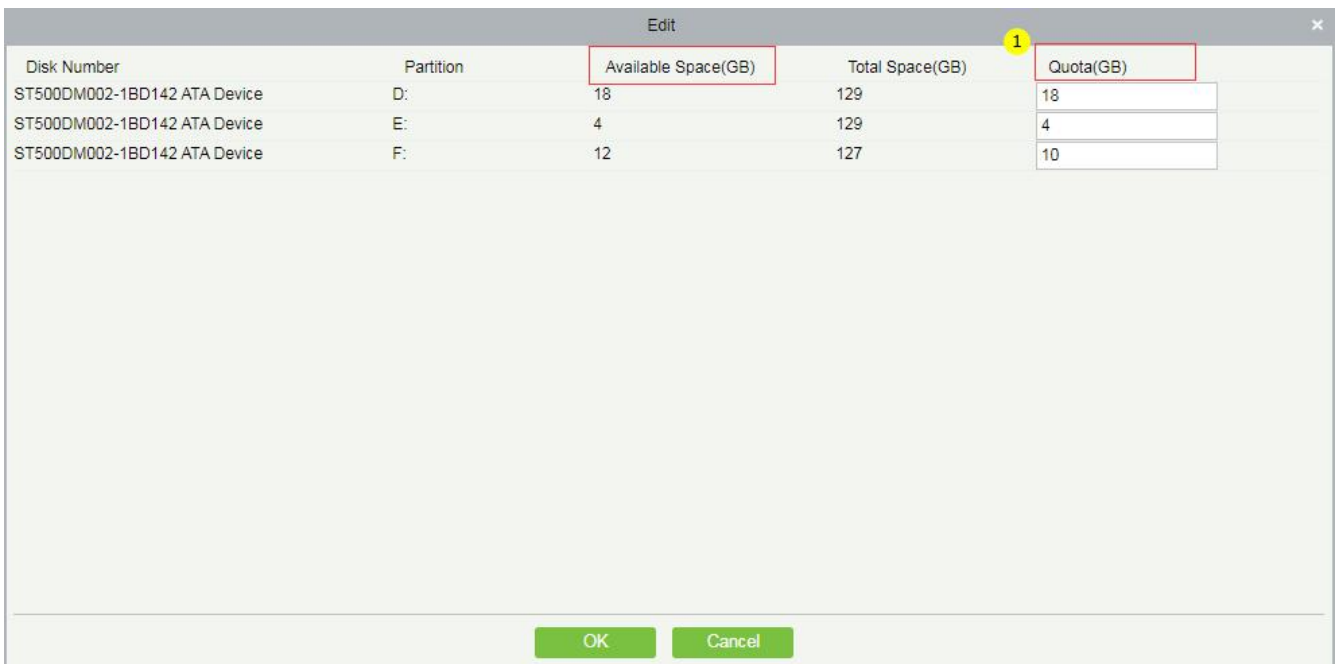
Edit

×

1

| Disk Number | Partition | Available Space(GB) | Total Space(GB) | Quota(GB) |
|---|---|---|---|---|
| ST500DM002-1BD142 ATA Device | D: | 18 | 129 | 18 |
| ST500DM002-1BD142 ATA Device | E: | 4 | 129 | 4 |
| ST500DM002-1BD142 ATA Device | F: | 12 | 127 | 10 |

OK

Cancel